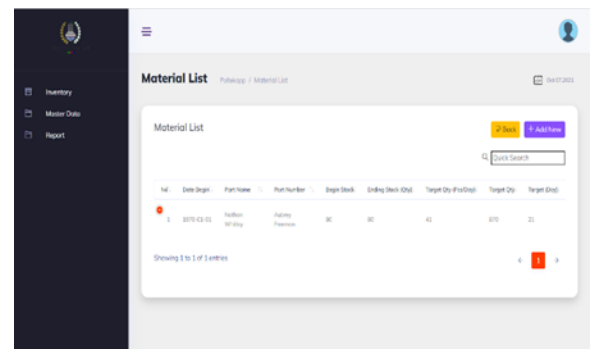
≡

Inventory
Master Data
Report

Material List
Fabsupp / Material List
Oct 17,2021

Material List
Back
+ Add New
Quick Search

| No | Date Begin | Part Name | Part Number | Begin Stock | Ending Stock (Qty) | Target Qty (Pcs/Day) | Target Qty | Target (Day) |
|---|---|---|---|---|---|---|---|---|
| 1 | 1970-01-01 | Nathan Whitney | Aubrey Freeman | 90 | 90 | 41 | 870 | 21 |

Showing 1 to 1 of 1 entries
‹ 1 ›